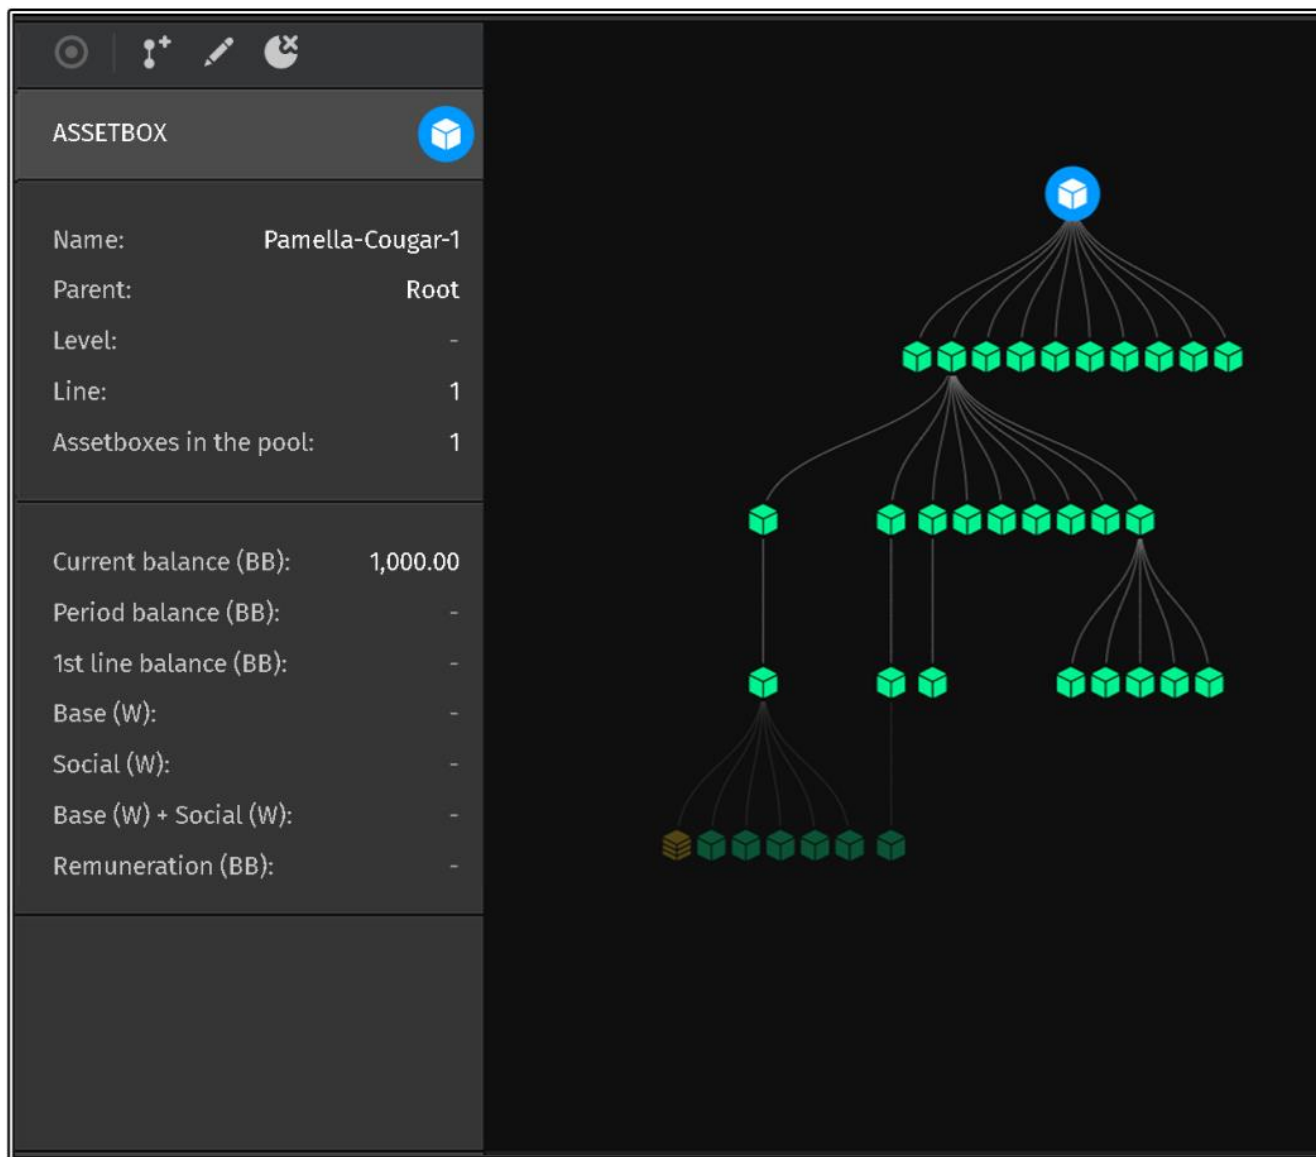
ASSETBOX

Name: Pamella-Cougar-1
Parent: Root
Level: -
Line: 1
Assetboxes in the pool: 1

Current balance (BB): 1,000.00
Period balance (BB): -
1st line balance (BB): -
Base (W): -
Social (W): -
Base (W) + Social (W): -
Remuneration (BB): -